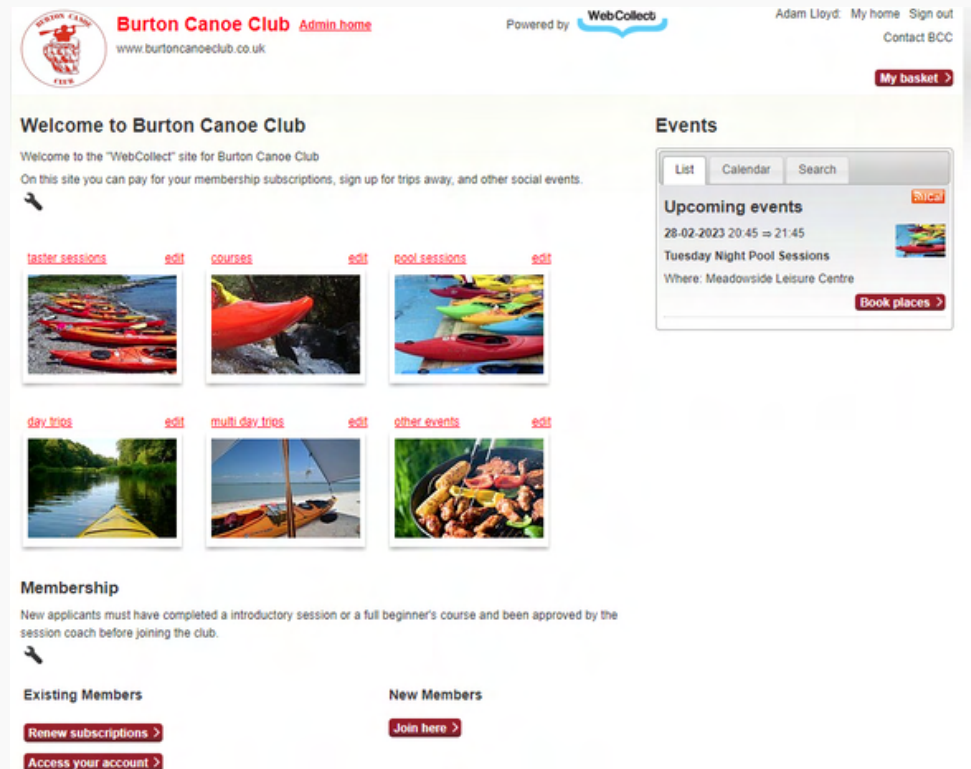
BURTON CANOE CLUB

Burton Canoe Club Admin home
www.burtoncanoeclub.co.uk

Powered by WebCollect

Adam Lloyd: My home Sign out
Contact BCC

My basket ›

Welcome to Burton Canoe Club

Welcome to the "WebCollect" site for Burton Canoe Club

On this site you can pay for your membership subscriptions, sign up for trips away, and other social events.

taster sessions edit
courses edit
pool sessions edit

day trips edit
multi day trips edit
other events edit

Membership

New applicants must have completed a introductory session or a full beginner's course and been approved by the session coach before joining the club.

Existing Members

Renew subscriptions ›

Access your account ›

New Members

Join here ›

Events

List Calendar Search

iCal

Upcoming events

28-02-2023 20:45 ⇒ 21:45

Tuesday Night Pool Sessions

Where: Meadowside Leisure Centre

Book places ›